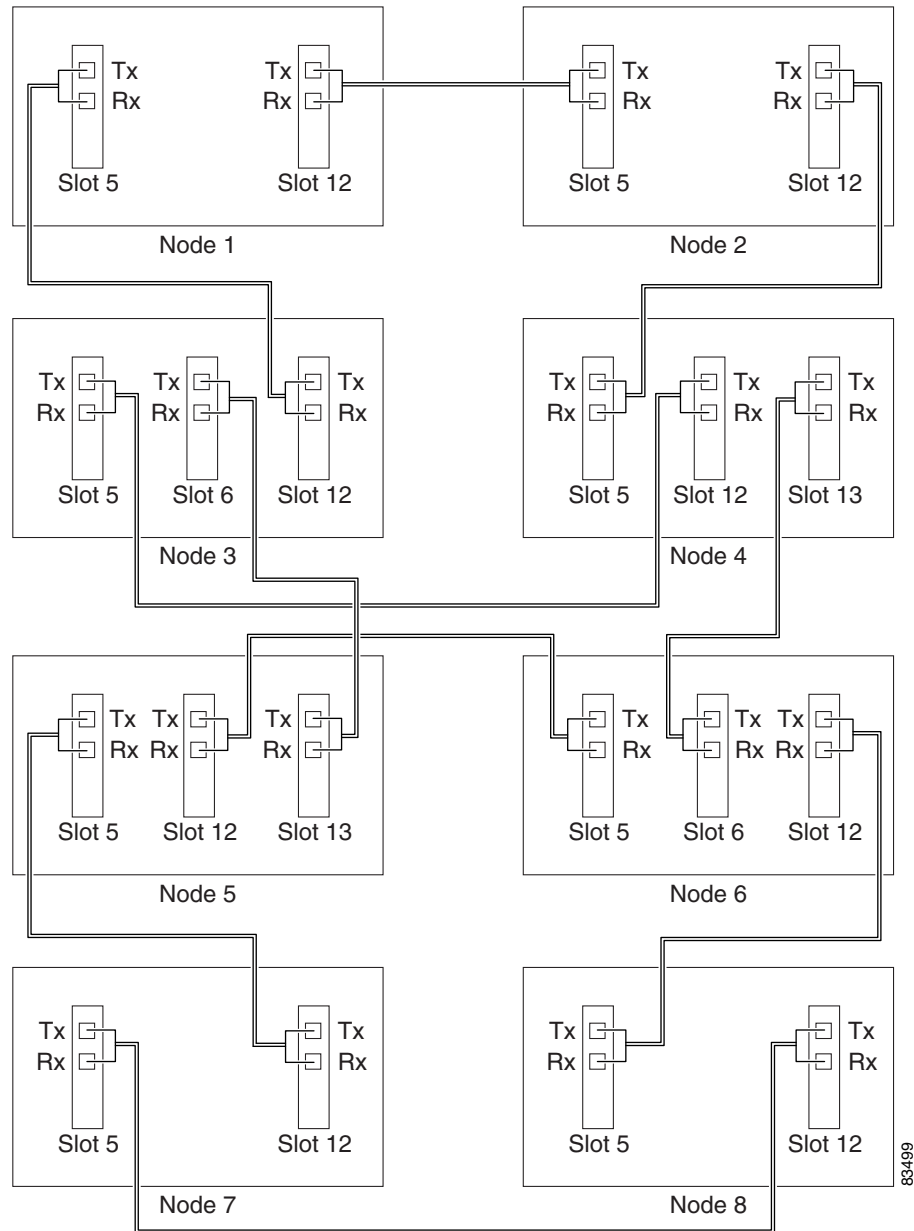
Tx
Rx
Slot 5

Tx
Rx
Slot 12

Node 1

Tx
Rx
Slot 5

Tx
Rx
Slot 12

Node 2

Tx
Rx
Slot 5

Tx
Rx
Slot 6

Tx
Rx
Slot 12

Node 3

Tx
Rx
Slot 5

Tx
Rx
Slot 12

Tx
Rx
Slot 13

Node 4

Tx
Rx
Slot 5

Tx
Rx
Slot 12

Tx
Rx
Slot 13

Node 5

Tx
Rx
Slot 5

Tx
Rx
Slot 6

Tx
Rx
Slot 12

Node 6

Tx
Rx
Slot 5

Tx
Rx
Slot 12

Node 7

Tx
Rx
Slot 5

Tx
Rx
Slot 12

Node 8

83499